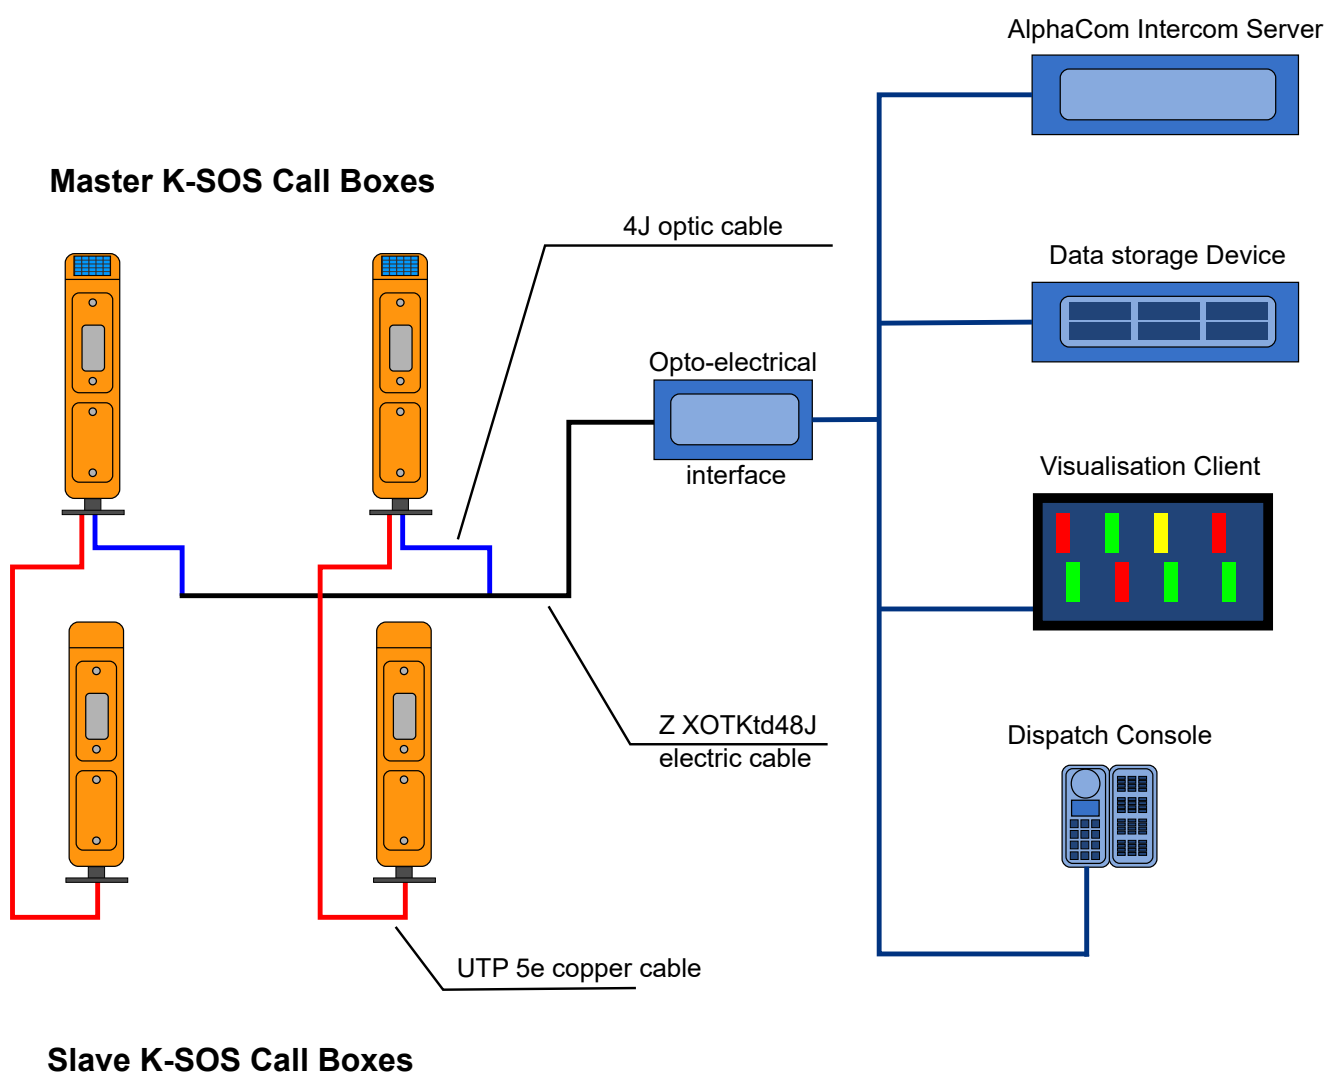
AlphaCom Intercom Server

Master K-SOS Call Boxes

4J optic cable

Data storage Device

Opto-electrical

interface

Visualisation Client

Z XOTKtd48J
electric cable

Dispatch Console

UTP 5e copper cable

Slave K-SOS Call Boxes